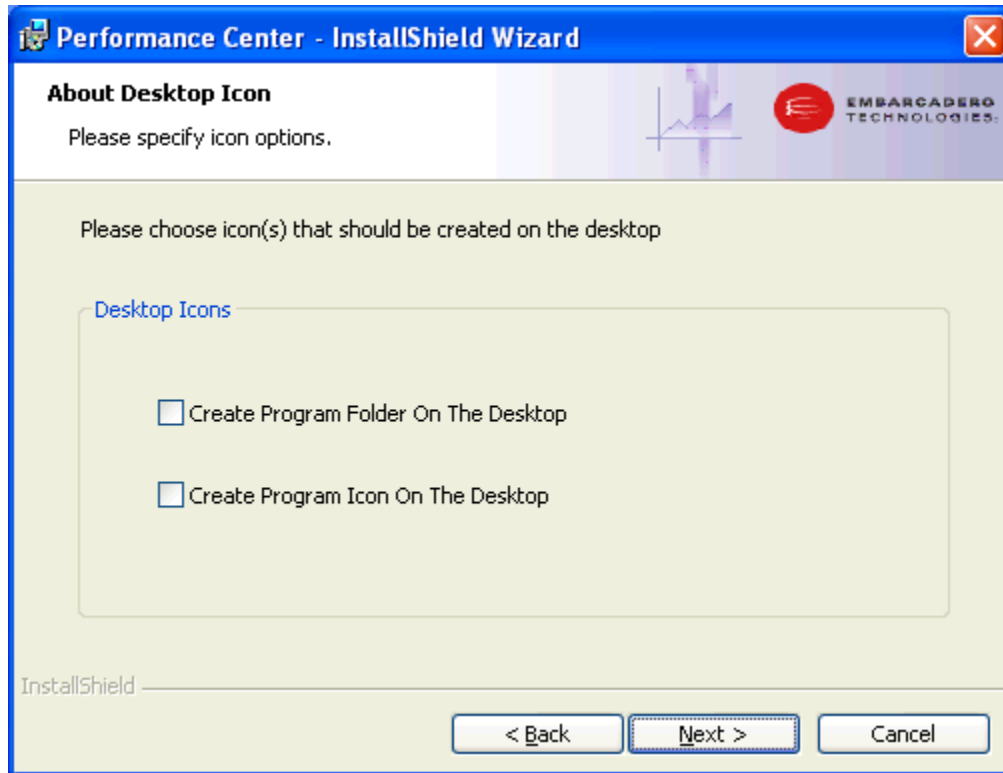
Performance Center - InstallShield Wizard

About Desktop Icon

Please specify icon options.

EMBARCADERO TECHNOLOGIES.

Please choose icon(s) that should be created on the desktop

Desktop Icons

Create Program Folder On The Desktop

Create Program Icon On The Desktop

InstallShield

< Back

Next >

Cancel